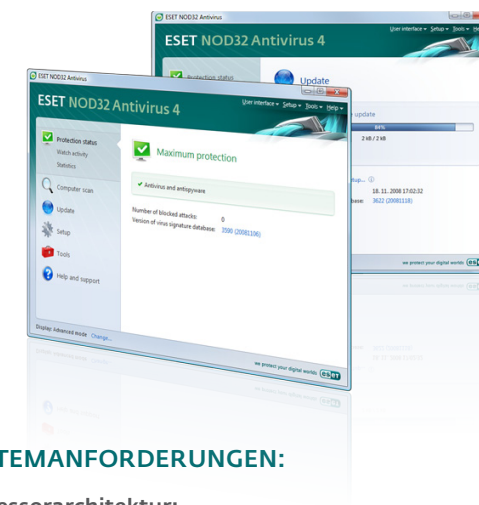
ESET NOD32 Antivirus

ESET NOD32 Antivirus 4

User interface ▾ Setup ▾ Tools ▾ Help ▾

Protection status

Update

update

84%

2 kB / 2 kB

tup... ⓘ

18. 11. 2008 17:02:32

base: 3622 (20081118)

we protect your digital worlds

ESET NOD32 Antivirus

ESET NOD32 Antivirus 4

User interface ▾ Setup ▾ Tools ▾ Help ▾

Protection status

Watch activity

Statistics

Computer scan

Update

Setup

Tools

Help and support

Maximum protection

✔ Antivirus and antispyware

Number of blocked attacks: 0

Version of virus signature database: 3590 (20081106)

Display: Advanced mode Change...

we protect your digital worlds

eset

TEMANFORDERUNGEN:

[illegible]ssorarchitektur: